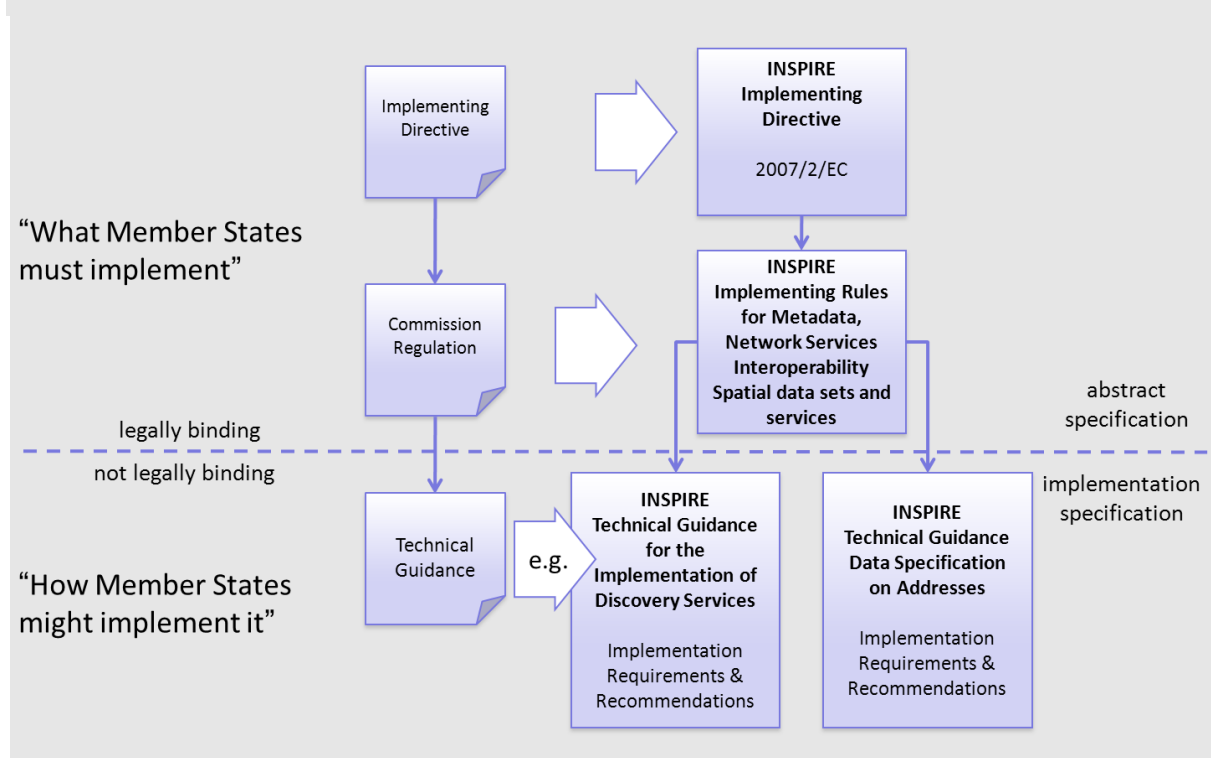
Implementing Directive

INSPIRE Implementing Directive

2007/2/EC

"What Member States must implement"

Commission Regulation

INSPIRE Implementing Rules for Metadata, Network Services Interoperability Spatial data sets and services

abstract specification

legally binding

not legally binding

implementation specification

Technical Guidance

e.g.

INSPIRE Technical Guidance for the Implementation of Discovery Services

Implementation Requirements & Recommendations

INSPIRE Technical Guidance Data Specification on Addresses

Implementation Requirements & Recommendations

"How Member States might implement it"